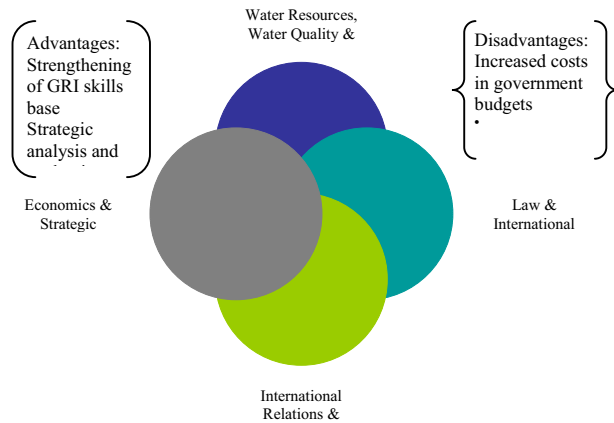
Water Resources, Water Quality &

Advantages: Strengthening of GRI skills base Strategic analysis and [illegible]

Disadvantages: Increased costs in government budgets
•

Economics & Strategic

Law & International

International Relations &